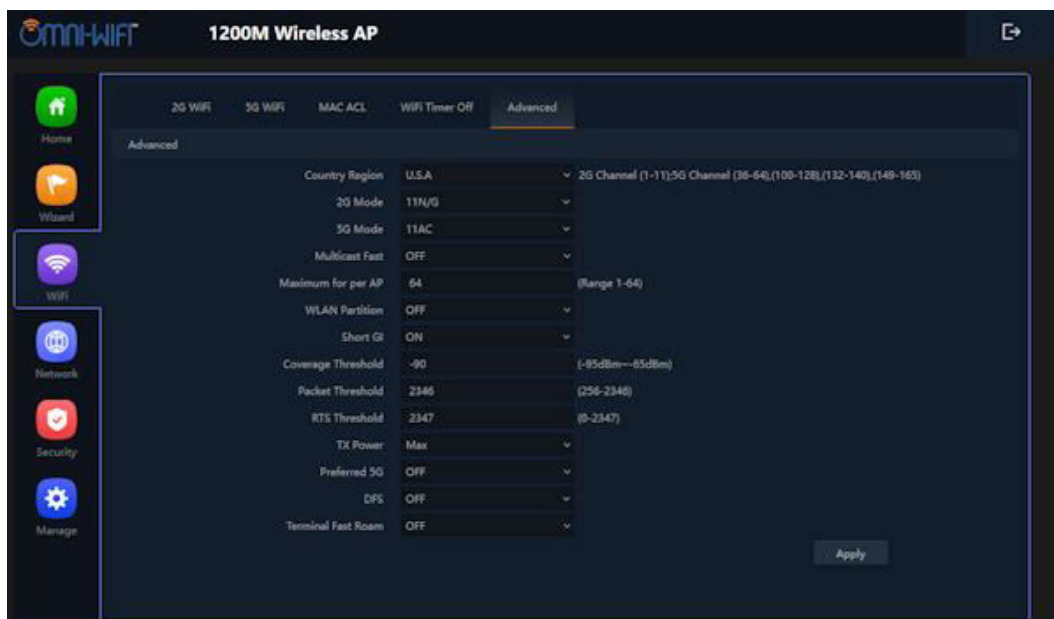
OMNI-WIFI 1200M Wireless AP

Home
Wizard
WiFi
Network
Security
Manage

2G WiFi 5G WiFi MAC ACL WiFi Timer Off Advanced

Advanced

Country Region U.S.A 2G Channel (1-11);5G Channel (36-64),(100-128),(132-140),(149-165)
2G Mode 11N/G
5G Mode 11AC
Multicast Fast OFF
Maximum for per AP 64 (Range 1-64)
WLAN Partition OFF
Short GI ON
Coverage Threshold -90 (-95dBm~-65dBm)
Packet Threshold 2346 (256-2346)
RTS Threshold 2347 (0-2347)
TX Power Max
Preferred 5G OFF
DFS OFF
Terminal Fast Roam OFF

Apply